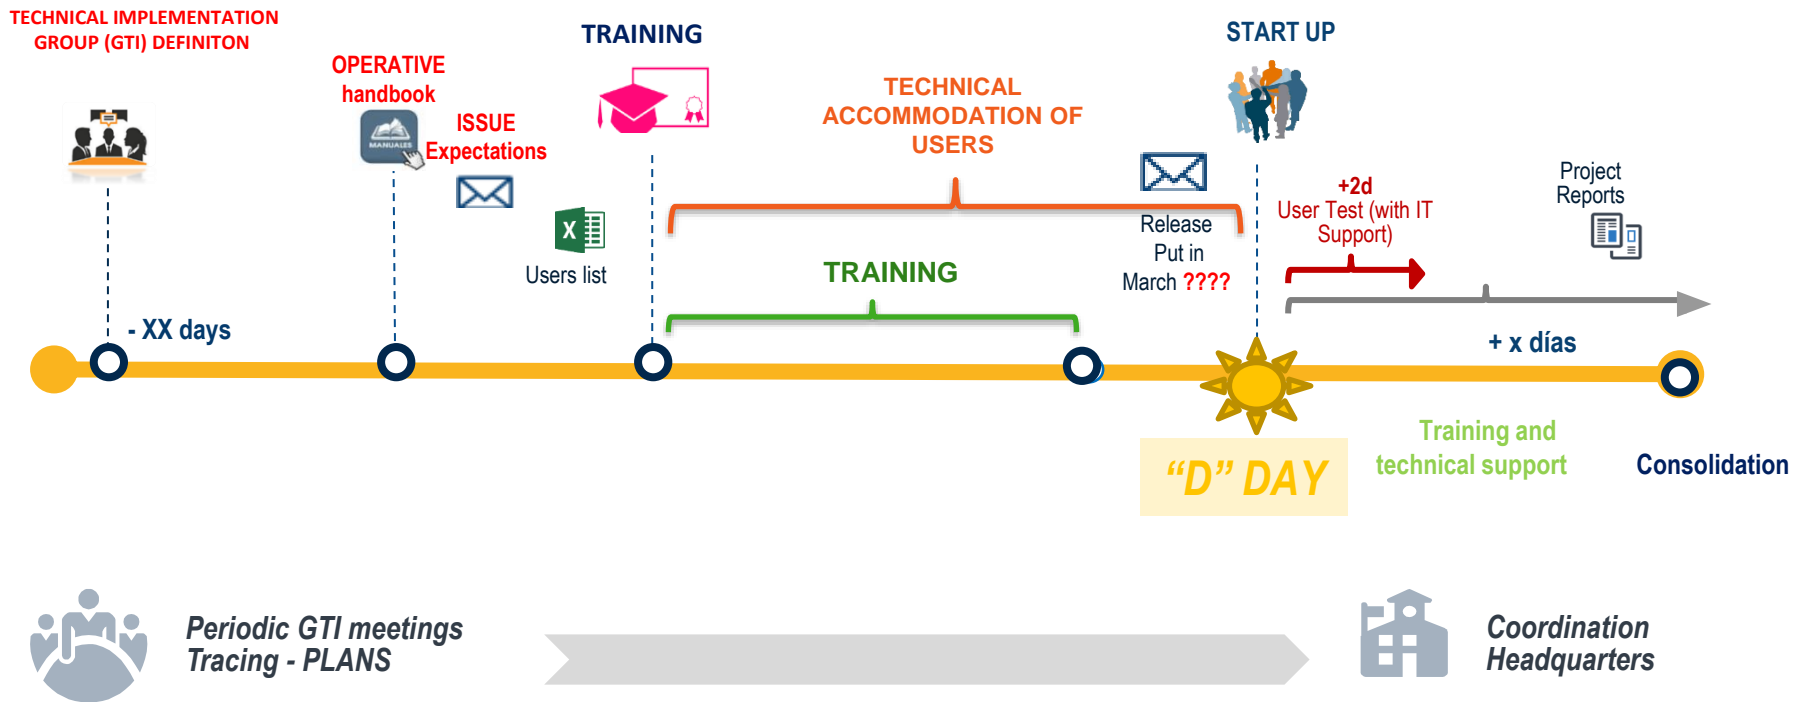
TECHNICAL IMPLEMENTATION GROUP (GTI) DEFINITON

OPERATIVE handbook

MANUALES

ISSUE Expectations

TRAINING

Users list

TECHNICAL ACCOMMODATION OF USERS

START UP

Release Put in March ????

+2d User Test (with IT Support)

Project Reports

TRAINING

- XX days

+ x días

"D" DAY

Training and technical support

Consolidation

Periodic GTI meetings Tracing - PLANS

Coordination Headquarters